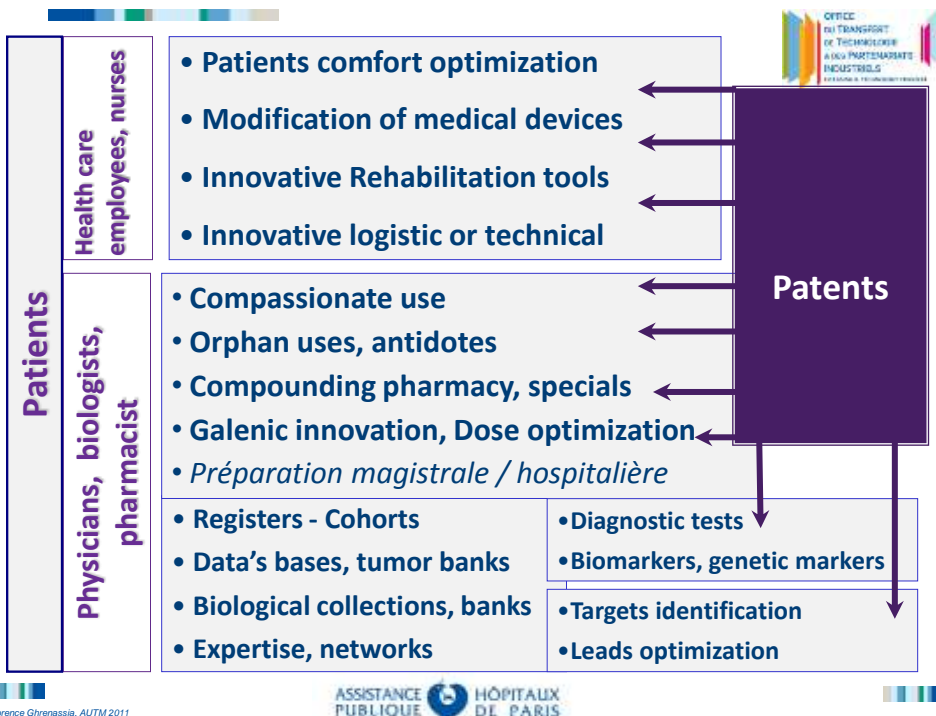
OFFICE DU TRANSFERT DE TECHNOLOGIE & DES PARTENARIATS INDUSTRIELS

Patients

Health care employees, nurses

• Patients comfort optimization
• Modification of medical devices
• Innovative Rehabilitation tools
• Innovative logistic or technical

Physicians, biologists, pharmacist

• Compassionate use
• Orphan uses, antidotes
• Compounding pharmacy, specials
• Galenic innovation, Dose optimization
• Préparation magistrale / hospitalière

Patents

• Registers - Cohorts
• Data's bases, tumor banks
• Biological collections, banks
• Expertise, networks

•Diagnostic tests
•Biomarkers, genetic markers

•Targets identification
•Leads optimization

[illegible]rence Ghrenassia. AUTM 2011

ASSISTANCE PUBLIQUE HÔPITAUX DE PARIS